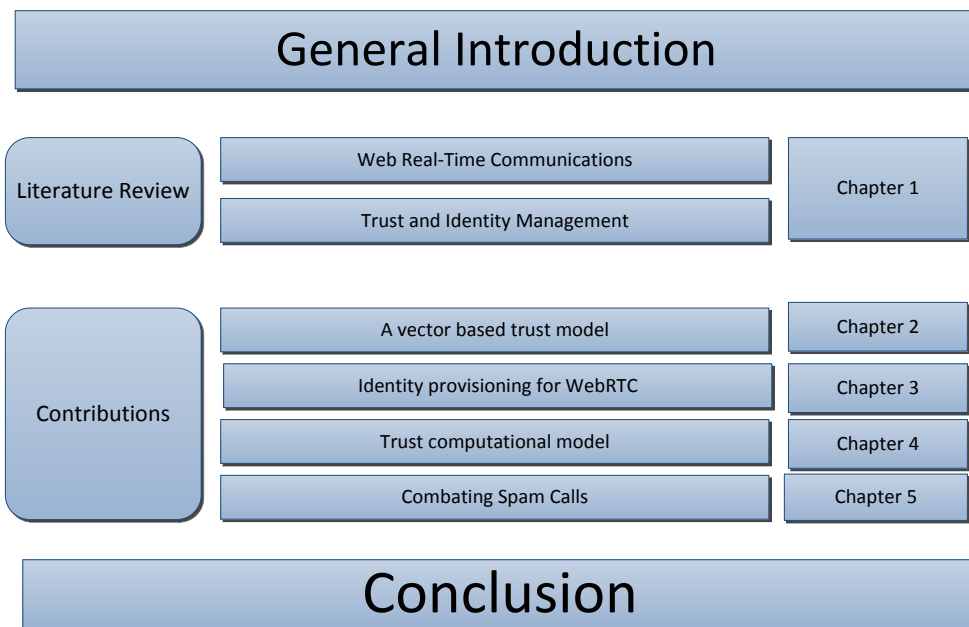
General Introduction

Literature Review

Web Real-Time Communications

Trust and Identity Management

Chapter 1

Contributions

A vector based trust model

Chapter 2

Identity provisioning for WebRTC

Chapter 3

Trust computational model

Chapter 4

Combating Spam Calls

Chapter 5

Conclusion